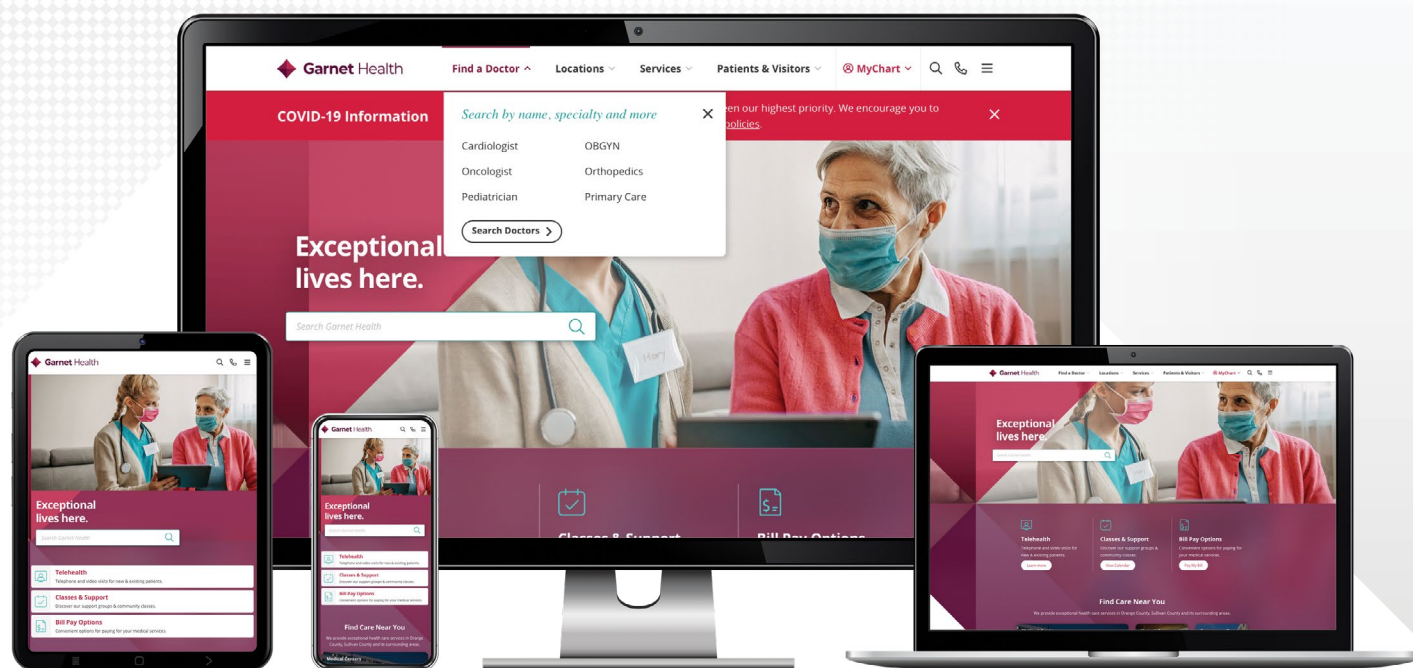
Garnet Health

Find a Doctor

Locations

Services

Patients & Visitors

MyChart

COVID-19 Information

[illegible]en our highest priority. We encourage you to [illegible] policies.

Search by name, specialty and more

Cardiologist

OBGYN

Oncologist

Orthopedics

Pediatrician

Primary Care

Search Doctors

Exceptional lives here.

Search Garnet Health

Classes & Support

Bill Pay Options

Garnet Health

Exceptional lives here.

Search Garnet Health

Telehealth
Telephone and video visits for new & existing patients.

Classes & Support
Discover our support groups & community classes.

Bill Pay Options
Convenient options for paying for your medical services.

Garnet Health

Exceptional lives here.

Telehealth

Classes & Support

Bill Pay Options

Find Care Near You

We provide exceptional health care services in Orange County, Sullivan County and its surrounding areas.

Medical Centers

Garnet Health

Find a Doctor

Locations

Services

Patients & Visitors

MyChart

Exceptional lives here.

Telehealth
Telephone and video visits for new & existing patients.

Learn more

Classes & Support
Discover our support groups & community classes.

View Calendar

Bill Pay Options
Convenient options for paying for your medical services.

Pay My Bill

Find Care Near You

We provide exceptional health care services in Orange County, Sullivan County and its surrounding areas.